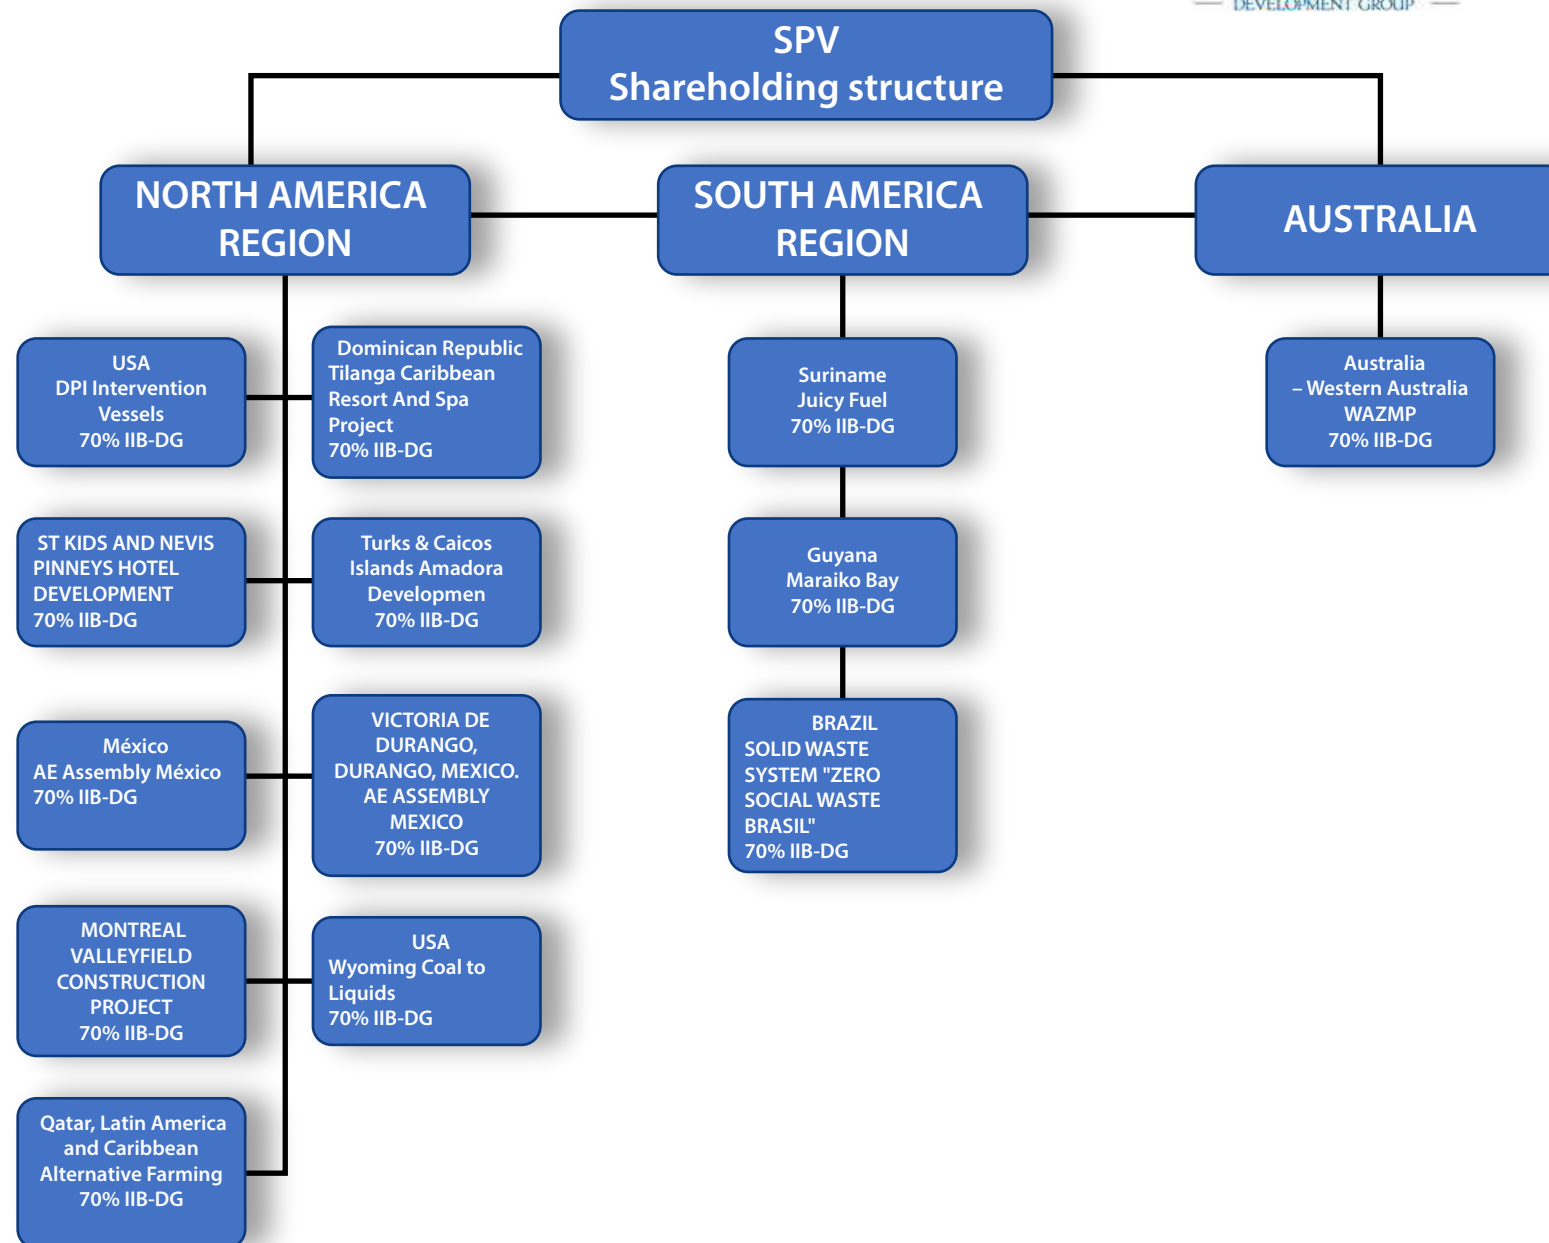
DEVELOPMENT GROUP

SPV
Shareholding structure

NORTH AMERICA REGION

SOUTH AMERICA REGION

AUSTRALIA

USA
DPI Intervention Vessels
70% IIB-DG

Dominican Republic
Tilanga Caribbean Resort And Spa Project
70% IIB-DG

ST KIDS AND NEVIS PINNEYS HOTEL DEVELOPMENT
70% IIB-DG

Turks & Caicos Islands Amadora Developmen
70% IIB-DG

México
AE Assembly México
70% IIB-DG

VICTORIA DE DURANGO, DURANGO, MEXICO. AE ASSEMBLY MEXICO
70% IIB-DG

MONTREAL VALLEYFIELD CONSTRUCTION PROJECT
70% IIB-DG

USA
Wyoming Coal to Liquids
70% IIB-DG

Qatar, Latin America and Caribbean Alternative Farming
70% IIB-DG

Suriname
Juicy Fuel
70% IIB-DG

Guyana
Maraiko Bay
70% IIB-DG

BRAZIL
SOLID WASTE SYSTEM "ZERO SOCIAL WASTE BRASIL"
70% IIB-DG

Australia
– Western Australia
WAZMP
70% IIB-DG